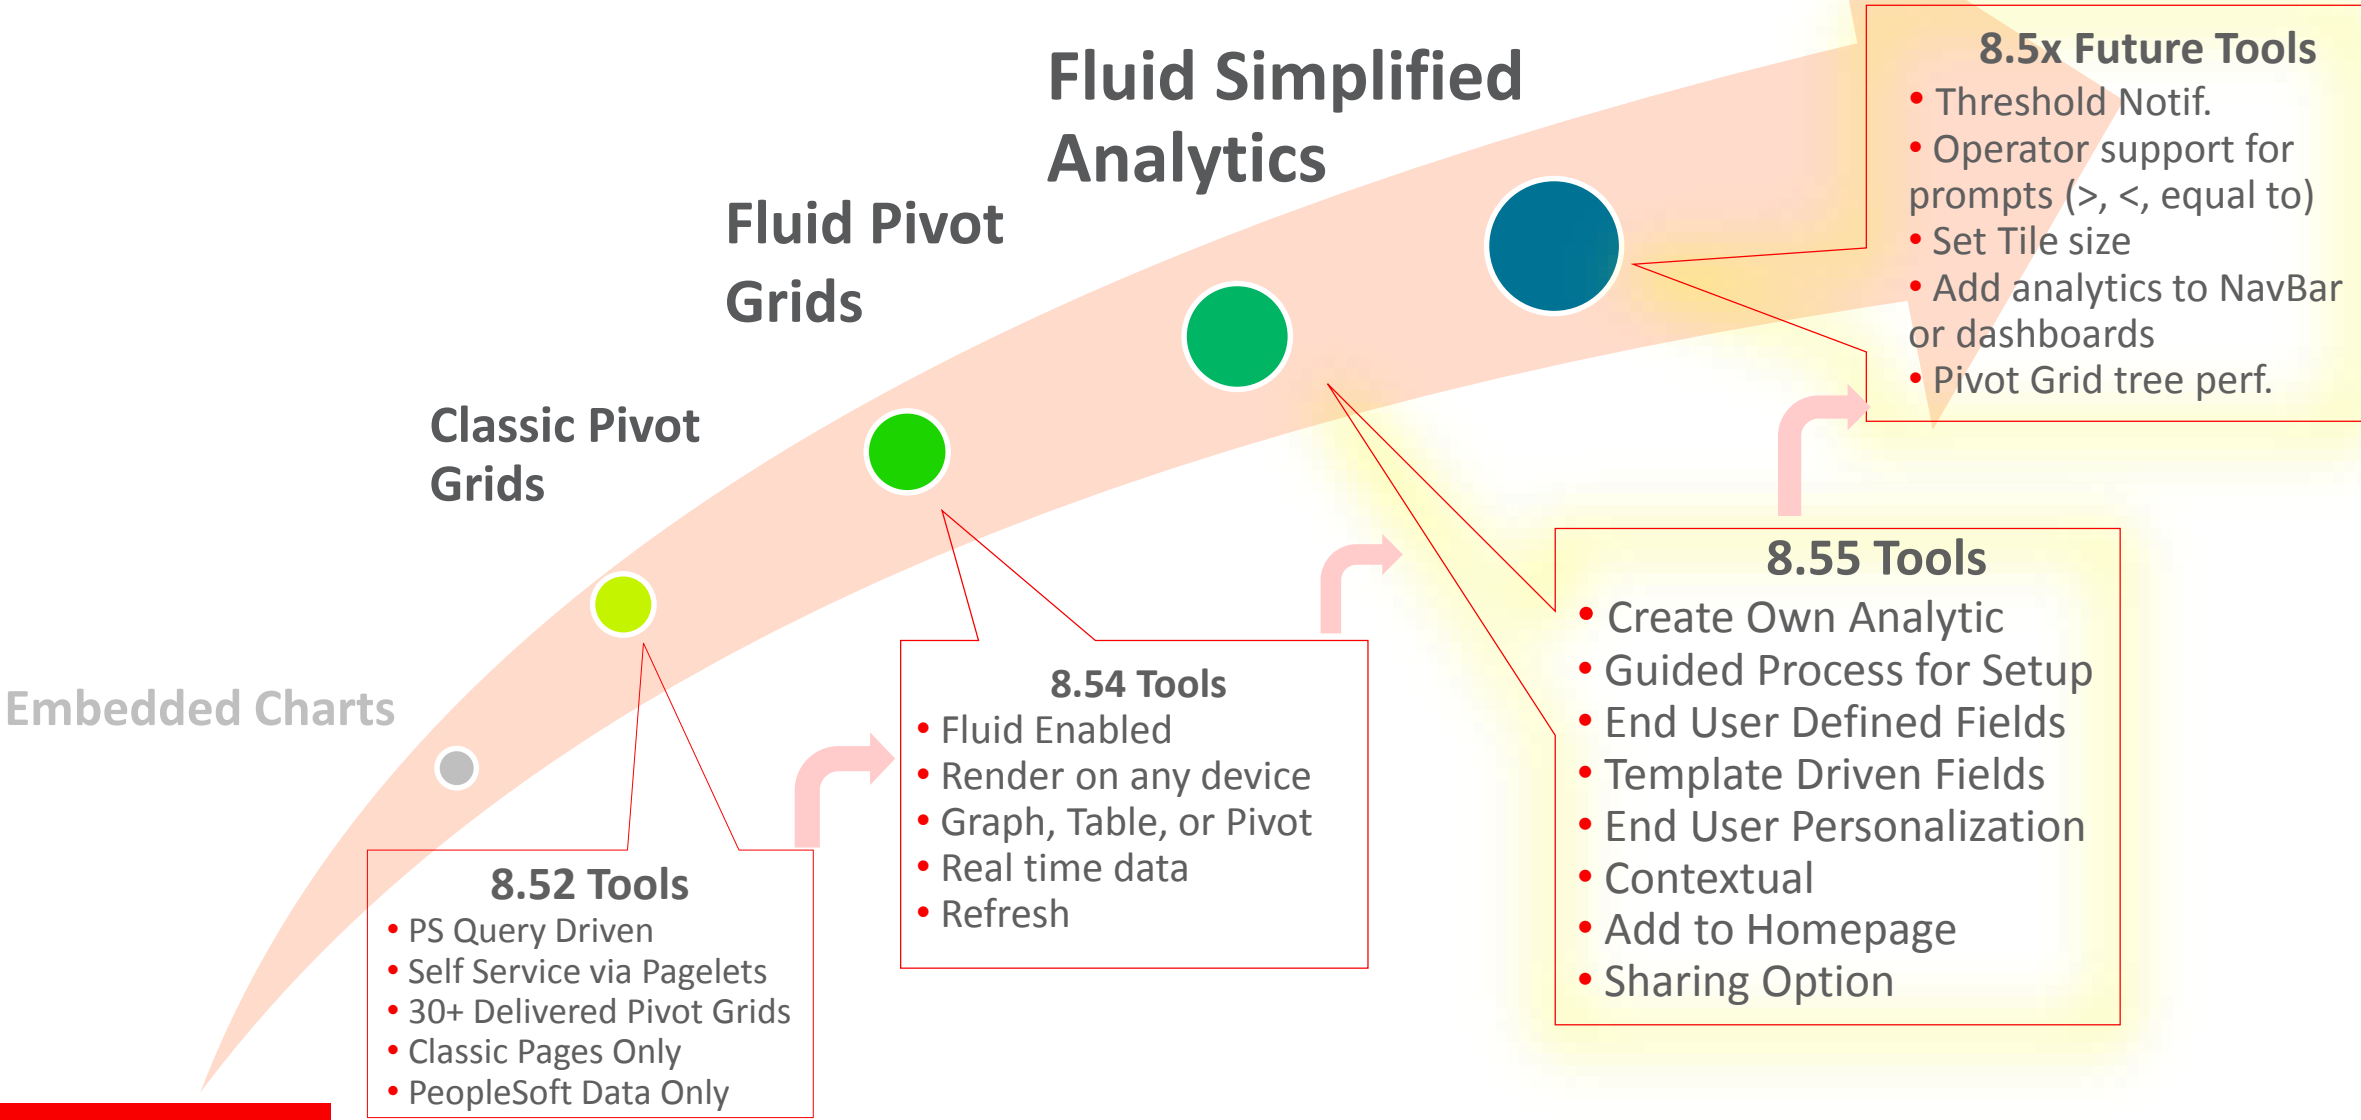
Fluid Simplified Analytics

Fluid Pivot Grids

Classic Pivot Grids

Embedded Charts

8.5x Future Tools
• Threshold Notif.
• Operator support for prompts (>, <, equal to)
• Set Tile size
• Add analytics to NavBar or dashboards
• Pivot Grid tree perf.

8.55 Tools
• Create Own Analytic
• Guided Process for Setup
• End User Defined Fields
• Template Driven Fields
• End User Personalization
• Contextual
• Add to Homepage
• Sharing Option

8.54 Tools
• Fluid Enabled
• Render on any device
• Graph, Table, or Pivot
• Real time data
• Refresh

8.52 Tools
• PS Query Driven
• Self Service via Pagelets
• 30+ Delivered Pivot Grids
• Classic Pages Only
• PeopleSoft Data Only